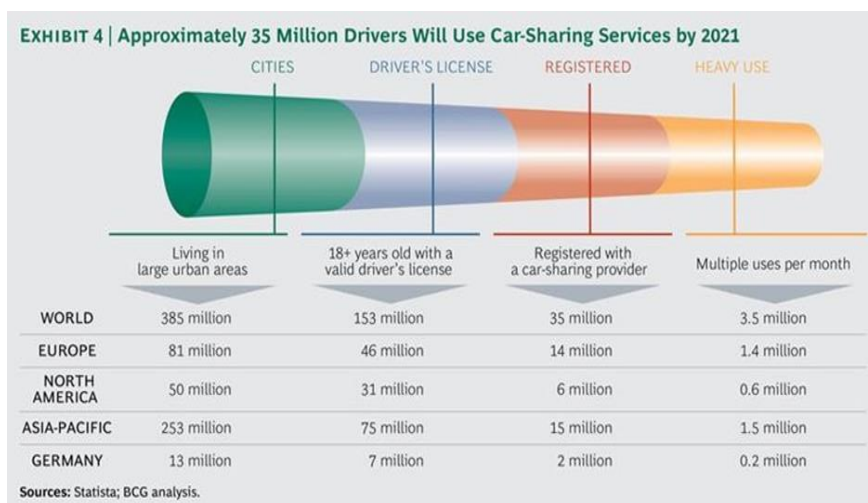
EXHIBIT 4 | Approximately 35 Million Drivers Will Use Car-Sharing Services by 2021

CITIES
DRIVER'S LICENSE
REGISTERED
HEAVY USE

| | Living in large urban areas | 18+ years old with a valid driver's license | Registered with a car-sharing provider | Multiple uses per month |
|---|---|---|---|---|
| WORLD | 385 million | 153 million | 35 million | 3.5 million |
| EUROPE | 81 million | 46 million | 14 million | 1.4 million |
| NORTH AMERICA | 50 million | 31 million | 6 million | 0.6 million |
| ASIA-PACIFIC | 253 million | 75 million | 15 million | 1.5 million |
| GERMANY | 13 million | 7 million | 2 million | 0.2 million |

Sources: Statista; BCG analysis.